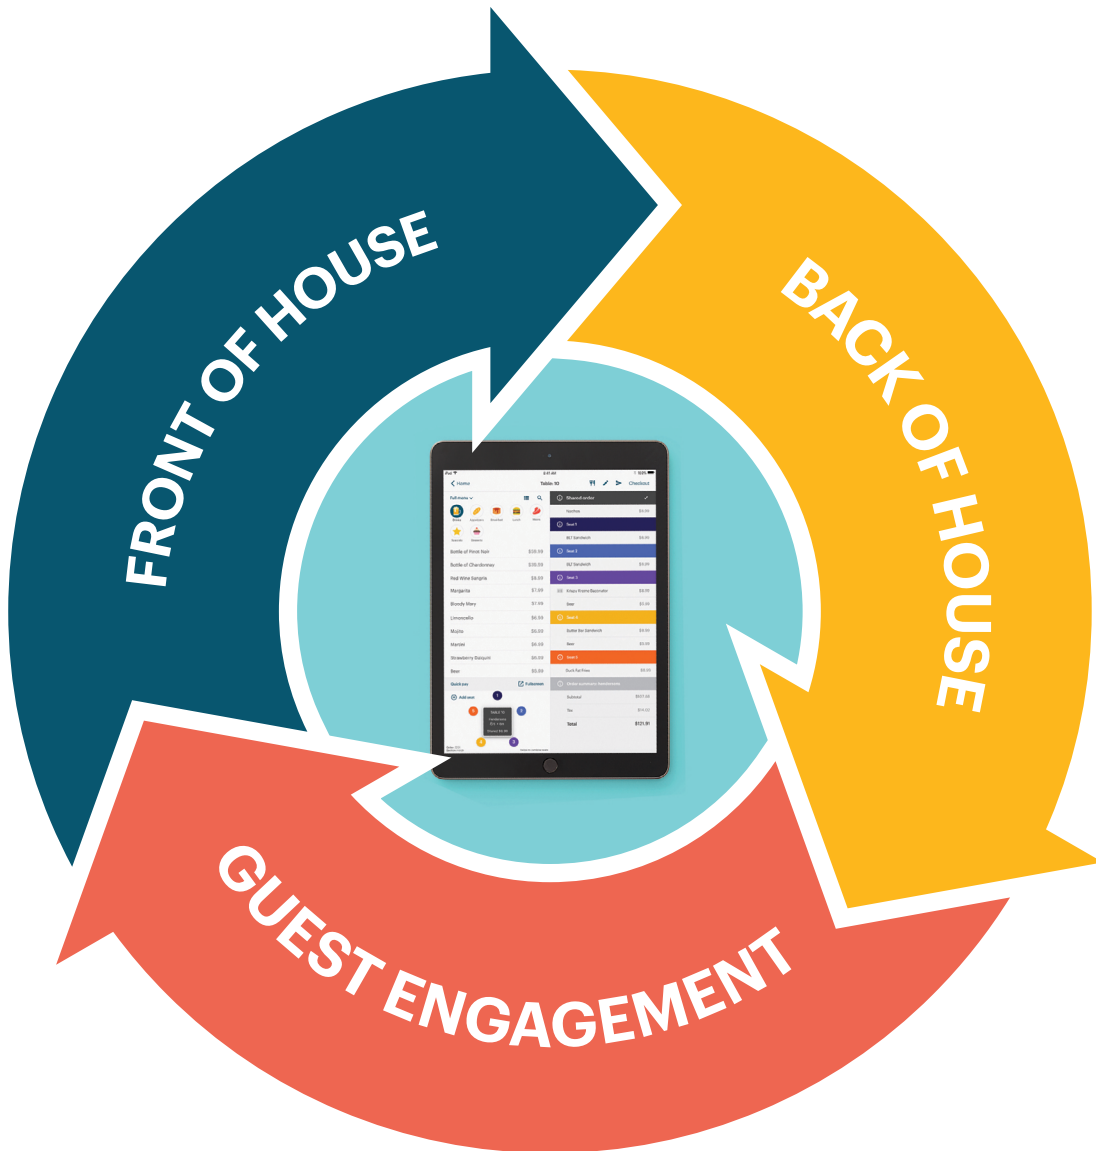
FRONT OF HOUSE

BACK OF HOUSE

GUEST ENGAGEMENT

Home
Table 10
Checkout
Full menu
Shared order
Bottle of Pinot Noir $38.99
Bottle of Chardonnay $38.99
Red Wine Sangria $8.00
Margarita $7.99
Bloody Mary $7.99
Limoncello $6.99
Mojito $6.99
Martini $6.99
Strawberry Daiquiri $6.99
Beer $5.99
Quick pay
Add seat
Seat 1
BLT Sandwich
Seat 2
BLT Sandwich
Seat 3
Seat 4
Seat 5
Subtotal
Tax
Total $121.91